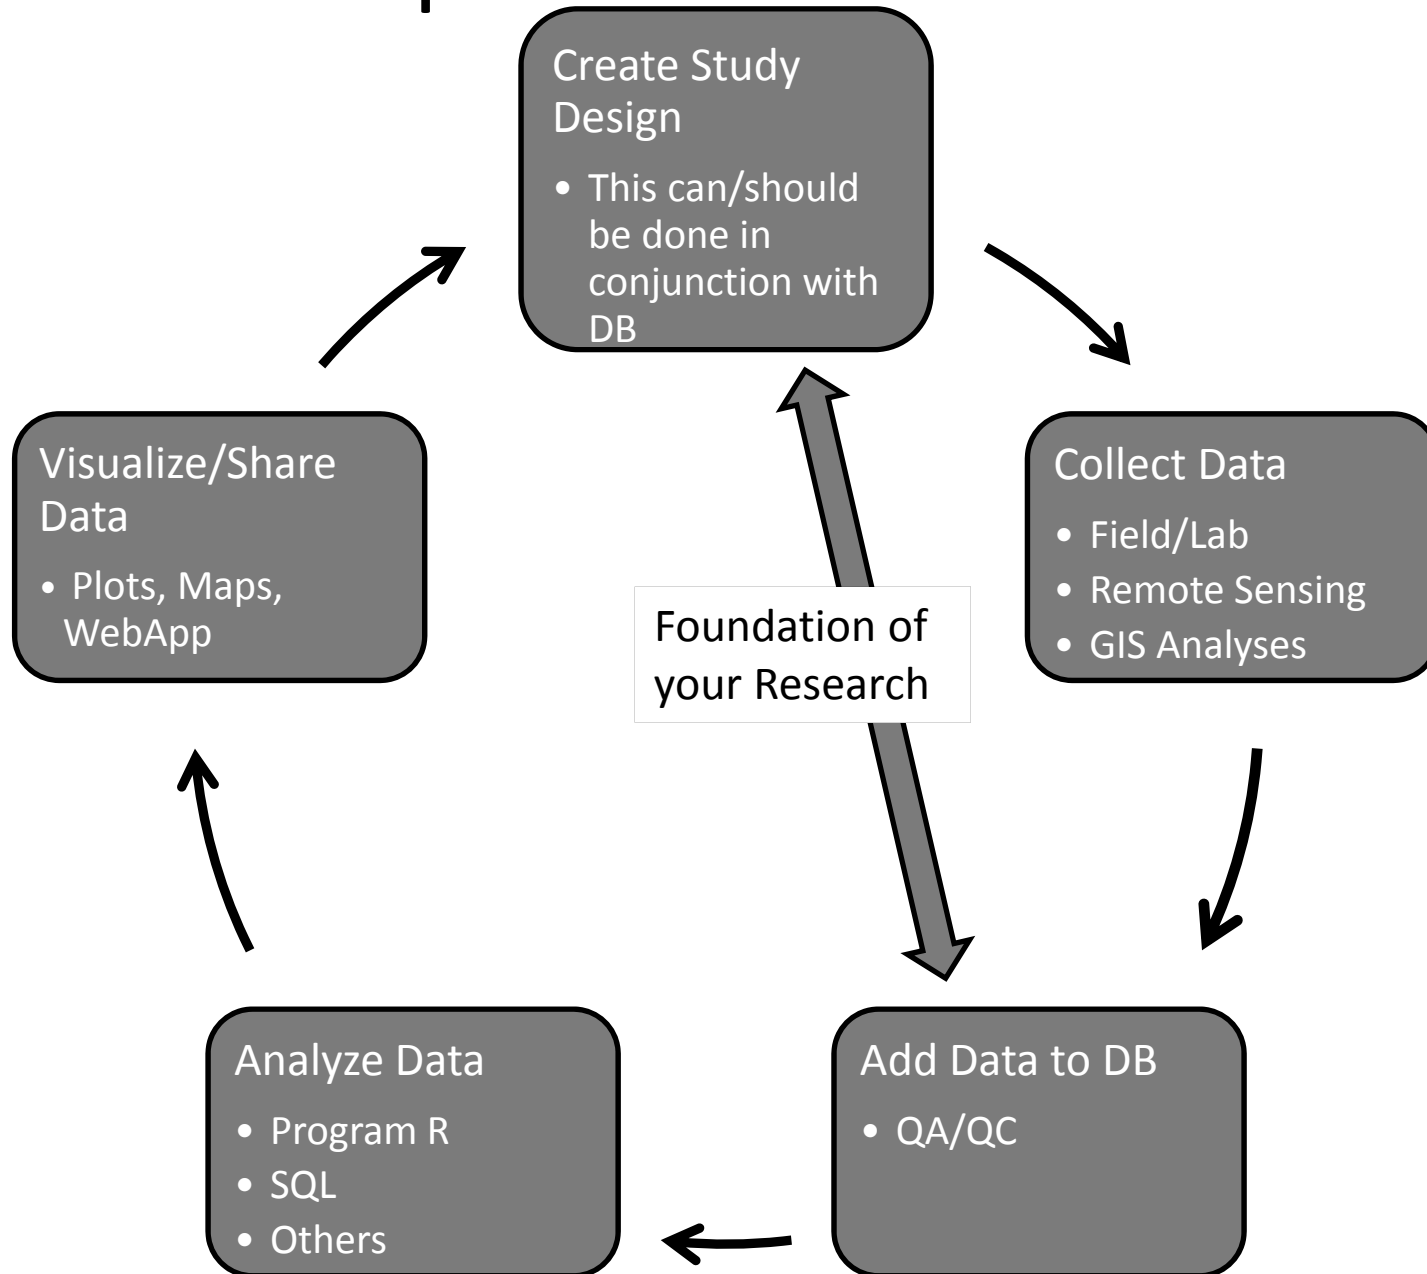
Create Study Design

• This can/should be done in conjunction with DB

Collect Data

• Field/Lab
• Remote Sensing
• GIS Analyses

Add Data to DB

• QA/QC

Analyze Data

• Program R
• SQL
• Others

Visualize/Share Data

• Plots, Maps, WebApp

Foundation of your Research